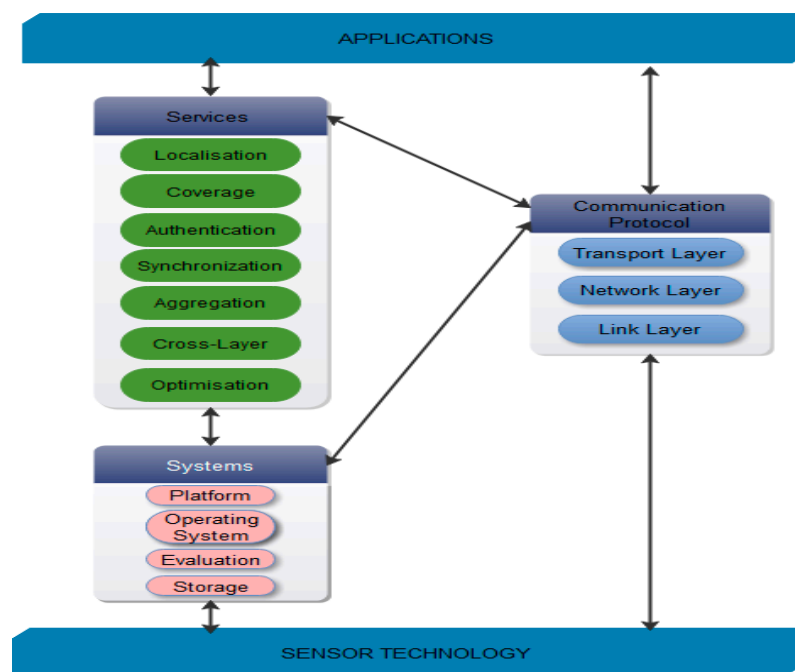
APPLICATIONS

Services

Localisation

Coverage

Authentication

Synchronization

Aggregation

Cross-Layer

Optimisation

Communication Protocol

Transport Layer

Network Layer

Link Layer

Systems

Platform

Operating System

Evaluation

Storage

SENSOR TECHNOLOGY